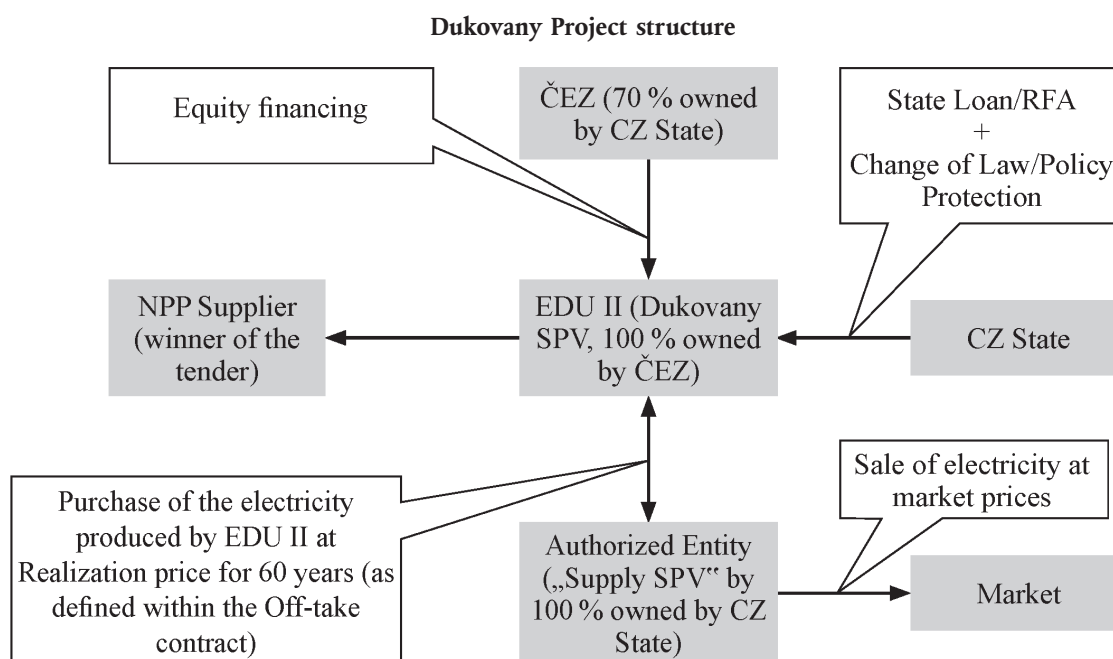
Dukovany Project structure

Equity financing

ČEZ (70 % owned by CZ State)

State Loan/RFA + Change of Law/Policy Protection

NPP Supplier (winner of the tender)

EDU II (Dukovany SPV, 100 % owned by ČEZ)

CZ State

Sale of electricity at market prices

Purchase of the electricity produced by EDU II at Realization price for 60 years (as defined within the Off-take contract)

Authorized Entity („Supply SPV" by 100 % owned by CZ State)

Market